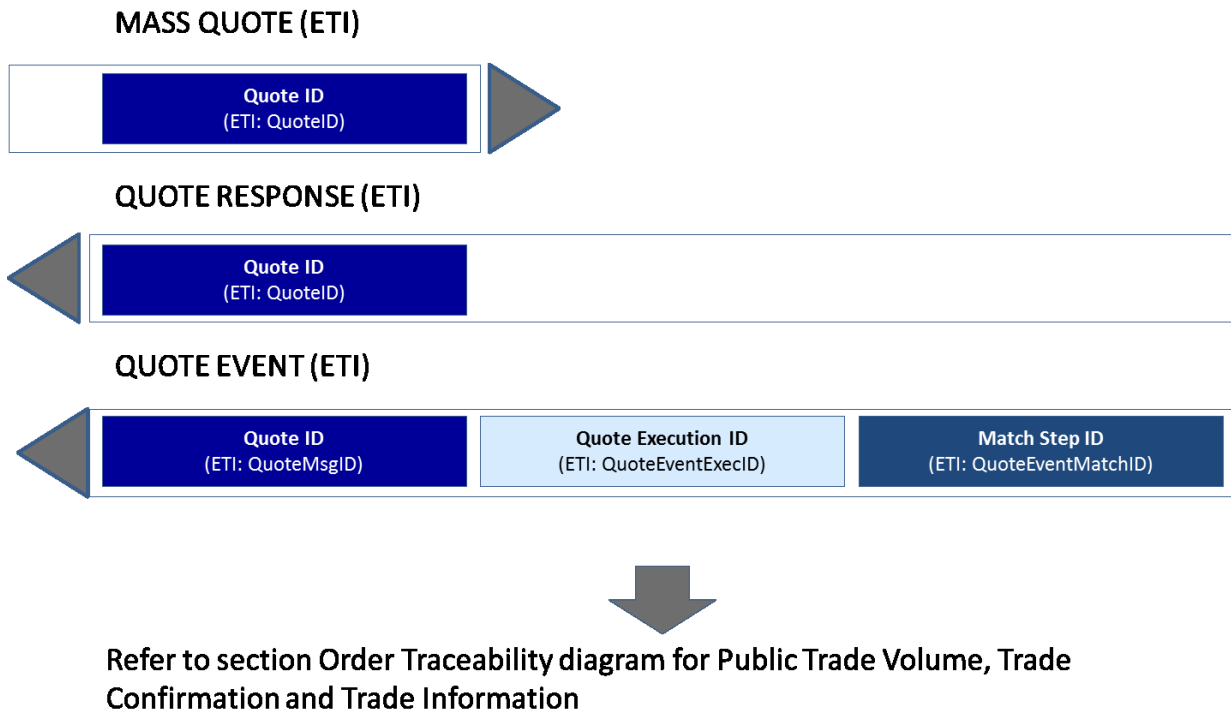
MASS QUOTE (ETI)

Quote ID
(ETI: QuoteID)

QUOTE RESPONSE (ETI)

Quote ID
(ETI: QuoteID)

QUOTE EVENT (ETI)

Quote ID
(ETI: QuoteMsgID)

Quote Execution ID
(ETI: QuoteEventExecID)

Match Step ID
(ETI: QuoteEventMatchID)

Refer to section Order Traceability diagram for Public Trade Volume, Trade Confirmation and Trade Information